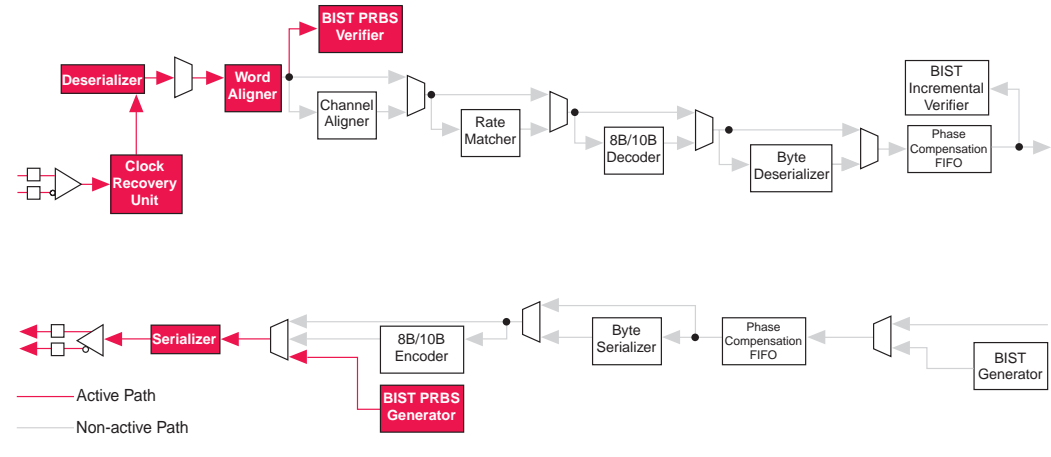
BIST PRBS Verifier

Deserializer

Word Aligner

Channel Aligner

Rate Matcher

8B/10B Decoder

Byte Deserializer

BIST Incremental Verifier

Phase Compensation FIFO

Clock Recovery Unit

Serializer

8B/10B Encoder

Byte Serializer

Phase Compensation FIFO

BIST Generator

BIST PRBS Generator

Active Path

Non-active Path